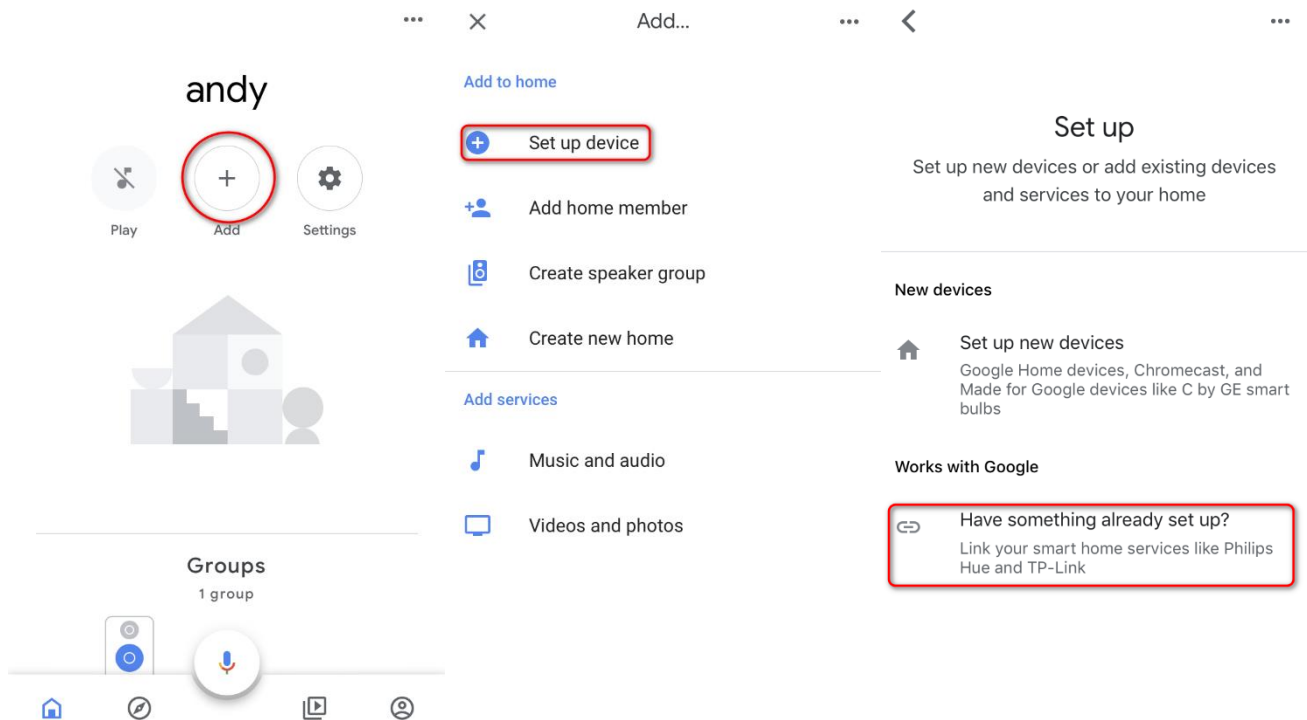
andy

Play

Add

Settings

Groups

1 group

Add...

Add to home

Set up device

Add home member

Create speaker group

Create new home

Add services

Music and audio

Videos and photos

Set up

Set up new devices or add existing devices and services to your home

New devices

Set up new devices

Google Home devices, Chromecast, and Made for Google devices like C by GE smart bulbs

Works with Google

Have something already set up?

Link your smart home services like Philips Hue and TP-Link